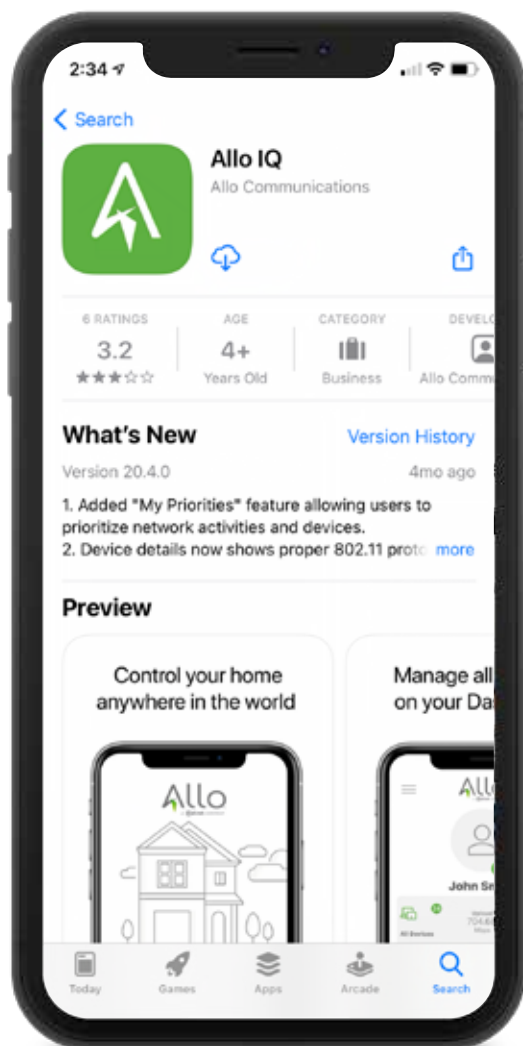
2:34

Search

Allo IQ
Allo Communications

6 RATINGS
3.2
★★★☆☆

AGE
4+
Years Old

CATEGORY
Business

DEVELO
Allo Comm

What's New
Version History

Version 20.4.0
4mo ago

1. Added "My Priorities" feature allowing users to prioritize network activities and devices.
2. Device details now shows proper 802.11 prot more

Preview

Control your home anywhere in the world

Allo

Manage all on your Da

Allo

John Sn

All Devices

Today
Games
Apps
Arcade
Search